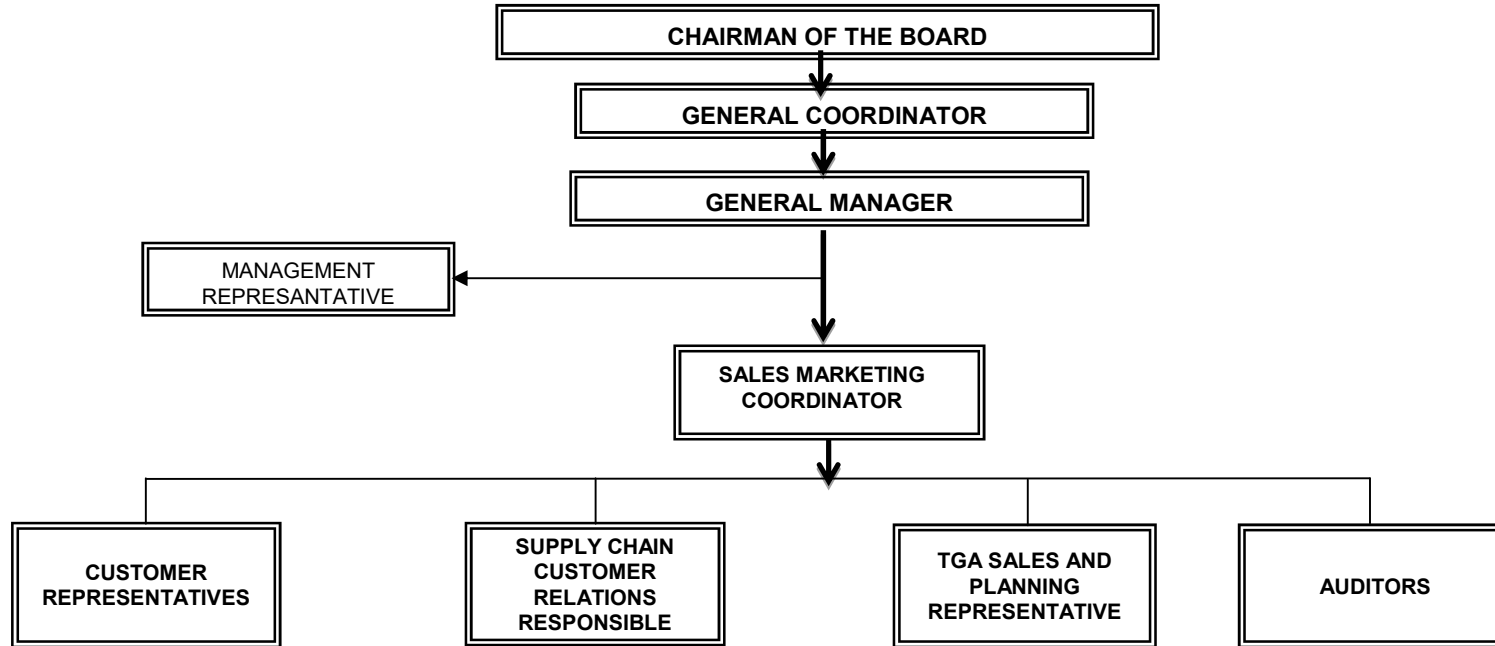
CHAIRMAN OF THE BOARD

GENERAL COORDINATOR

GENERAL MANAGER

MANAGEMENT REPRESANTATIVE

SALES MARKETING COORDINATOR

CUSTOMER REPRESENTATIVES

SUPPLY CHAIN CUSTOMER RELATIONS RESPONSIBLE

TGA SALES AND PLANNING REPRESENTATIVE

AUDITORS